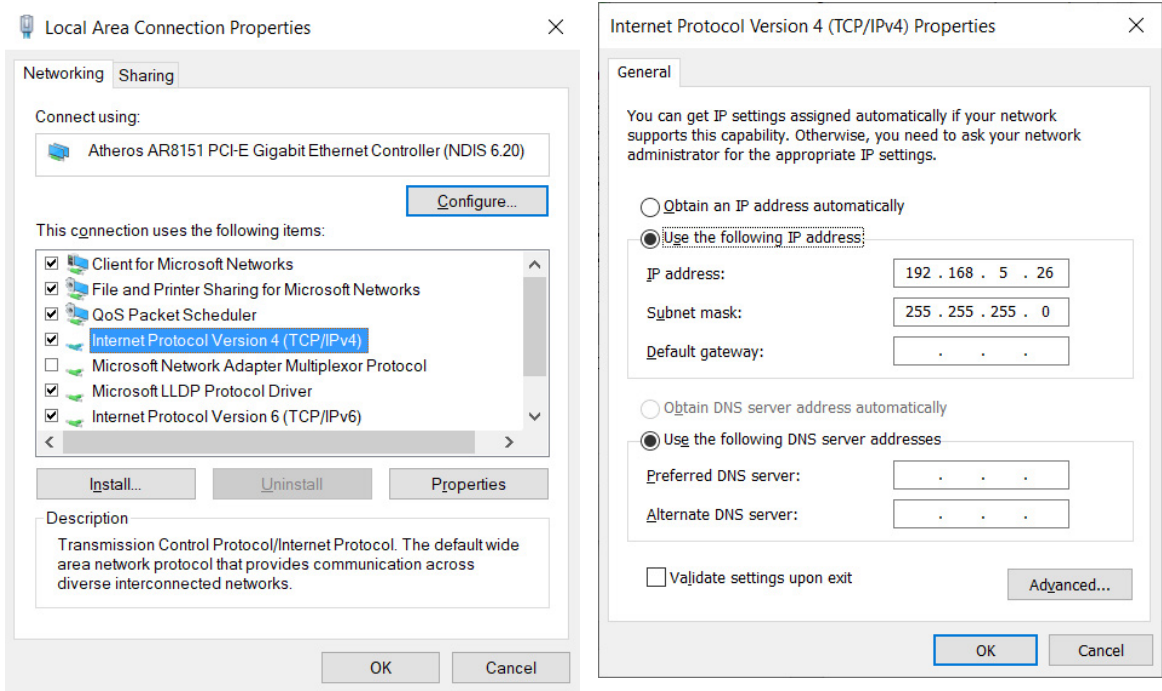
Local Area Connection Properties

Networking Sharing

Connect using:

Atheros AR8151 PCI-E Gigabit Ethernet Controller (NDIS 6.20)

Configure...

This connection uses the following items:

Client for Microsoft Networks
File and Printer Sharing for Microsoft Networks
QoS Packet Scheduler
Internet Protocol Version 4 (TCP/IPv4)
Microsoft Network Adapter Multiplexor Protocol
Microsoft LLDP Protocol Driver
Internet Protocol Version 6 (TCP/IPv6)

Install... Uninstall Properties

Description

Transmission Control Protocol/Internet Protocol. The default wide area network protocol that provides communication across diverse interconnected networks.

OK Cancel

Internet Protocol Version 4 (TCP/IPv4) Properties

General

You can get IP settings assigned automatically if your network supports this capability. Otherwise, you need to ask your network administrator for the appropriate IP settings.

Obtain an IP address automatically
Use the following IP address:

IP address: 192 . 168 . 5 . 26
Subnet mask: 255 . 255 . 255 . 0
Default gateway: . . .

Obtain DNS server address automatically
Use the following DNS server addresses

Preferred DNS server: . . .
Alternate DNS server: . . .

Validate settings upon exit

Advanced...

OK Cancel